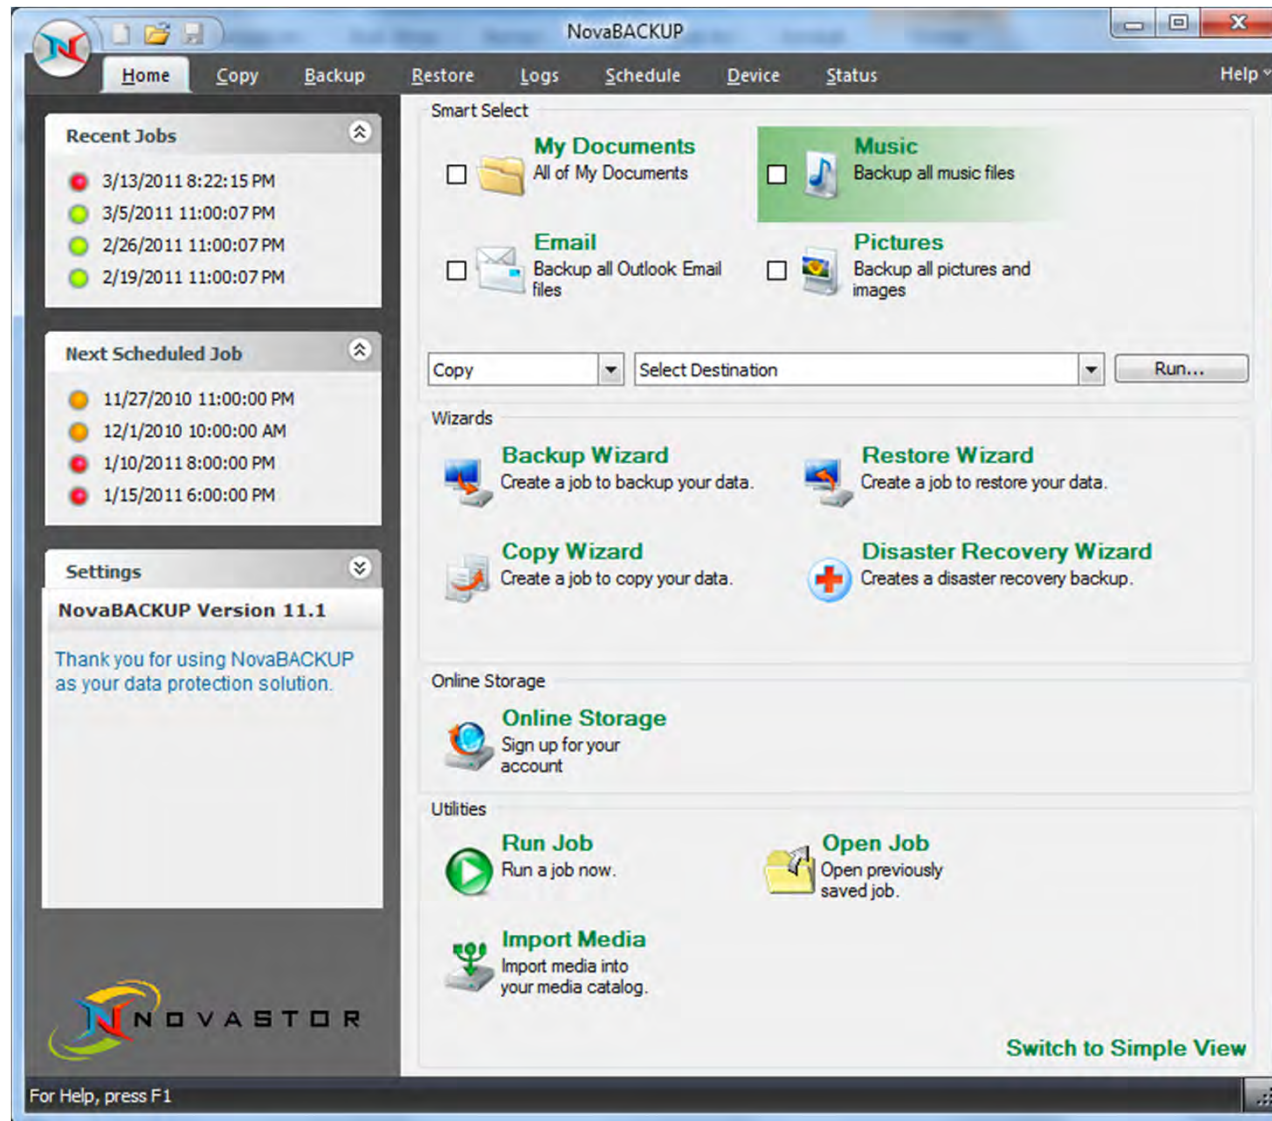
NovaBACKUP

Home Copy Backup Restore Logs Schedule Device Status Help

Recent Jobs

3/13/2011 8:22:15 PM
3/5/2011 11:00:07 PM
2/26/2011 11:00:07 PM
2/19/2011 11:00:07 PM

Next Scheduled Job

11/27/2010 11:00:00 PM
12/1/2010 10:00:00 AM
1/10/2011 8:00:00 PM
1/15/2011 6:00:00 PM

Settings

NovaBACKUP Version 11.1

Thank you for using NovaBACKUP as your data protection solution.

NOVASTOR

Smart Select

My Documents
All of My Documents

Music
Backup all music files

Email
Backup all Outlook Email files

Pictures
Backup all pictures and images

Copy
Select Destination
Run...

Wizards

Backup Wizard
Create a job to backup your data.

Restore Wizard
Create a job to restore your data.

Copy Wizard
Create a job to copy your data.

Disaster Recovery Wizard
Creates a disaster recovery backup.

Online Storage

Online Storage
Sign up for your account

Utilities

Run Job
Run a job now.

Open Job
Open previously saved job.

Import Media
Import media into your media catalog.

Switch to Simple View

For Help, press F1